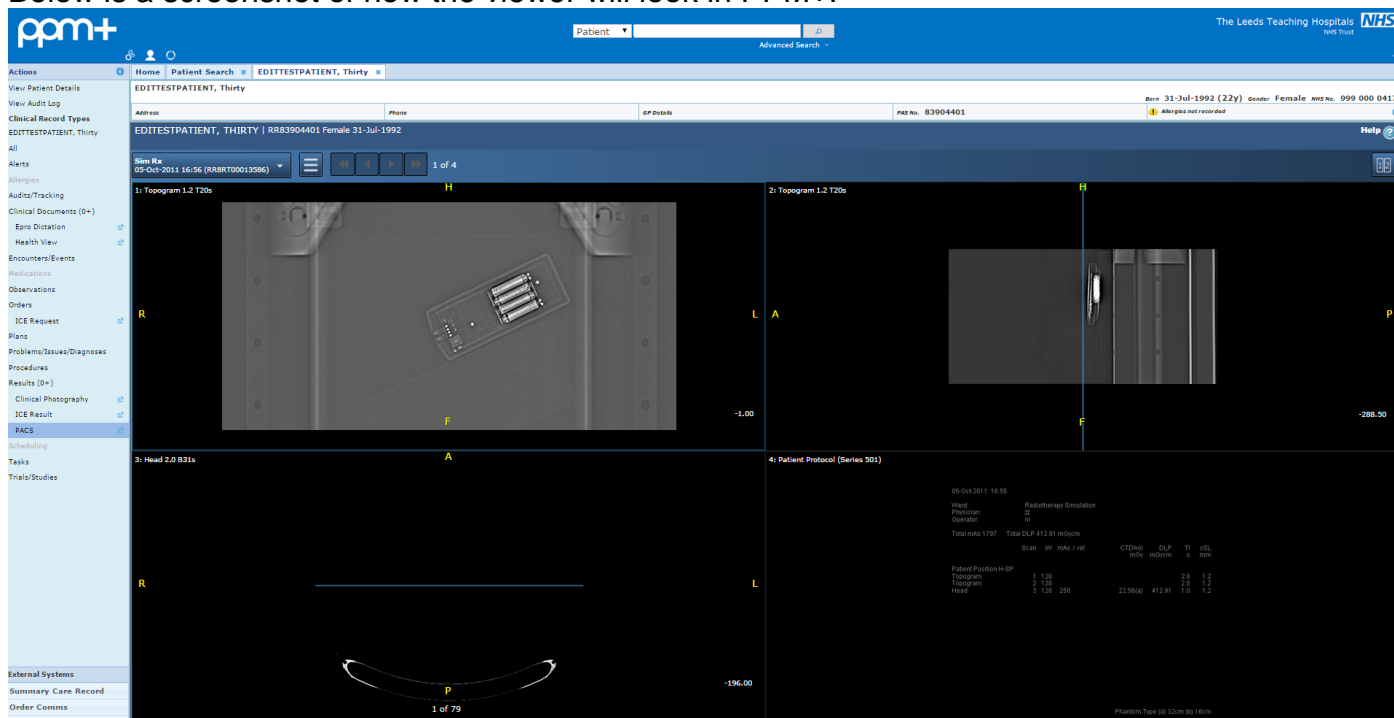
Below is a screenshot of how the viewer will look in PPM+:

ppm+

Patient ▼

Advanced Search

The Leeds Teaching Hospitals NHS Trust

Actions
View Patient Details
View Audit Log
Clinical Record Types
EDITTESTPATIENT, Thirty
All
Alerts
Allergies
Audits/Tracking
Clinical Documents (0+)
Epro Dictation
Health View
Encounters/Events
Medications
Observations
Orders
ICE Request
Plans
Problems/Issues/Diagnoses
Procedures
Results (0+)
Clinical Photography
ICE Result
PACS
Scheduling
Tasks
Trials/Studies

External Systems
Summary Care Record
Order Comms

Home | Patient Search × | EDITTESTPATIENT, Thirty ×

EDITTESTPATIENT, Thirty

Born 31-Jul-1992 (22y) Gender Female NHS No. 999 000 041

| Address | Phone | GP Details | PAS No. 83904401 | Allergies not recorded |
|---|---|---|---|---|

EDITESTPATIENT, THIRTY | RR83904401 Female 31-Jul-1992

Help

Sim Rx
05-Oct-2011 16:56 (RR8RT00013586)

1 of 4

1: Topogram 1.2 T20s
H
R
L
F
-1.00

2: Topogram 1.2 T20s
H
A
P
F
-288.50

3: Head 2.0 B31s
A
R
L
P
-196.00
1 of 79

4: Patient Protocol (Series 501)

05-Oct-2011 16:56

Ward: Radiotherapy Simulation
Physician: zz
Operator: nr

Total mAs 1797 Total DLP 412.91 mGycm

Scan kV mAs / ref. CTDIvol DLP TI cSL
mGy mGycm s mm

Patient Position H-SP
Topogram 1 120 2.8 1.2
Topogram 2 120 2.8 1.2
Head 3 120 250 22.56(a) 412.91 1.0 1.2

Phantom Type (a) 32cm (b) 16cm